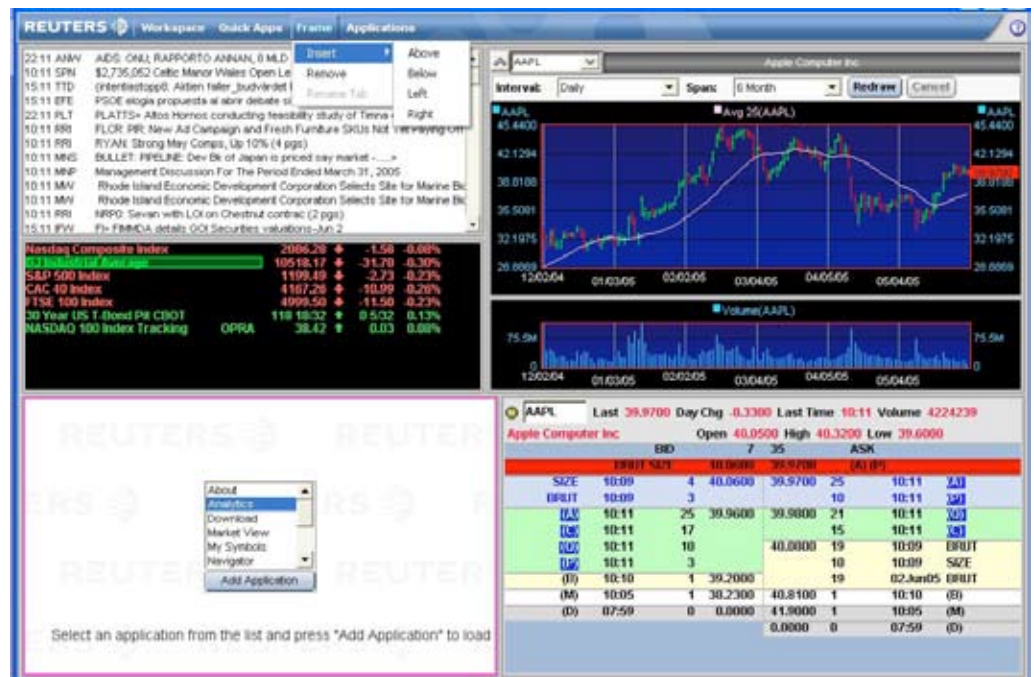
REUTERS Workspace Quick Apps Frame Applications

Insert Above
Remove Below
Rename Tab Left
Right

22:11 ANW AIDS: ONU, RAPPORTO ANNAN, 8 MLD
10:11 SPN $2,736,052 Celtic Manor Wales Open Le
15:11 TTD (intentiestopp8: Aktien faller_budvärdet
15:11 EFE PSOE elogia propuesta al abrir debate
22:11 PLT PLATTS= Altos Hornos conducting feasibility study of Tinna
10:11 RRI FLCR: PIR: New Ad Campaign and Fresh Furniture SKUs Not
10:11 RRI RYAN: Strong May Comps, Up 10% (4 pgs)
10:11 MNS BULLET: PIPELINE: Dev Bk of Japan is priced say market
10:11 MNP Management Discussion For The Period Ended March 31, 2005
10:11 MAV Rhode Island Economic Development Corporation Selects Site for Marine
10:11 MAV Rhode Island Economic Development Corporation Selects Site for Marine
10:11 RRI NRP0: Sevan with LOI on Chestnut contrac (2 pgs)
15:11 IFW FI= FIMMDA details GOI Securities valuations-Jun 2

| | | | | |
|---|---|---|---|---|
| Nasdaq Composite Index | | 2086.28 | -1.58 | -0.08% |
| DJ Industrial Average | | 10518.17 | -31.70 | -0.30% |
| S&P 500 Index | | 1199.49 | -2.73 | -0.23% |
| CAC 40 Index | | 4167.26 | -10.99 | -0.26% |
| FTSE 100 Index | | 4999.50 | -11.50 | -0.23% |
| 30 Year US T-Bond Pit CBOT | | 118 18/32 | 0 5/32 | 0.13% |
| NASDAQ 100 Index Tracking | OPRA | 38.42 | 0.03 | 0.08% |

AAPL Apple Computer Inc
Interval: Daily Span: 6 Month Redraw Cancel
AAPL Avg 25(AAPL) AAPL
45.4400 42.1294 38.8188 35.5081 32.1975 28.8869
12/02/04 01/03/05 02/02/05 03/04/05 04/05/05 05/04/05
Volume(AAPL)
75.5M 0
12/02/04 01/03/05 02/02/05 03/04/05 04/05/05 05/04/05

About
Analytics
Download
Market View
My Symbols
Navigator
Add Application

Select an application from the list and press "Add Application" to load

AAPL Last 39.9700 Day Chg -0.3300 Last Time 10:11 Volume 4224239
Apple Computer Inc Open 40.0500 High 40.3200 Low 39.6000

| | | BID | 7 | 35 | ASK | |
|---|---|---|---|---|---|---|
| | BRUT SIZE | | 40.0600 | 39.9700 | (A) (P) | |
| SIZE | 10:09 | 4 | 40.0600 | 39.9700 | 25 | 10:11 | (A) |
| BRUT | 10:09 | 3 | | | 10 | 10:11 | (P) |
| (A) | 10:11 | 25 | 39.9600 | 39.9800 | 21 | 10:11 | (Q) |
| (C) | 10:11 | 17 | | | 15 | 10:11 | (C) |
| (Q) | 10:11 | 10 | | 40.0000 | 19 | 10:09 | BRUT |
| (P) | 10:11 | 3 | | | 10 | 10:09 | SIZE |
| (B) | 10:10 | 1 | 39.2000 | | 19 | 02Jun05 | BRUT |
| (M) | 10:05 | 1 | 38.2300 | 40.8100 | 1 | 10:10 | (B) |
| (D) | 07:59 | 0 | 0.0000 | 41.9000 | 1 | 10:05 | (M) |
| | | | | 0.0000 | 0 | 07:59 | (D) |